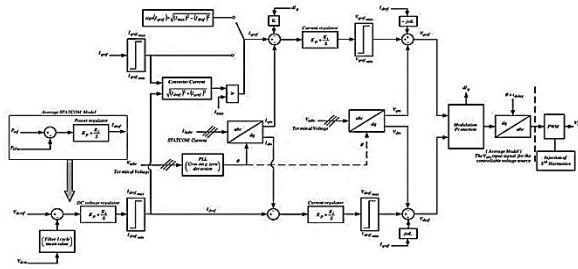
$sign(I_{qref}) \cdot \sqrt{(I_{max})^2 - (I_{dref})^2}$

$I_{qref\,max}$

$I_{qref}$

K

$V_d$

Current regulator

$K_p + \frac{K_i}{s}$

$V_{qref\,max}$

$\omega L$

$V_{qref}$

Average STATCOM Model

Power regulator

$P_{ref}$

$P_{filter}$

$K_p + \frac{K_i}{s}$

$I_{dref}$

Converter Current

$\sqrt{(I_{dm})^2 + (I_{qm})^2}$

$I_{max}$

>

$I_{qm}$

$I_{dm}$

$I_{abc}$

abc

dq

$V_{abc}$

abc

dq

Terminal Voltage

STATCOM Current

$V_{qm}$

$V_{dm}$

$V_{abc}$

Terminal Voltage

PLL (Zero crossing detection)

$\theta$

$\theta$

Modulation Protection

$V_{dc}$

dq

abc

$\theta + \varphi_{delay}$

PWM

$V_i$

(Average Model) The $V_{abc}$ input signal for the controllable voltage source

Injection of 3rd Harmonics

$V_{dcref}$

DC voltage regulator

$K_p + \frac{K_i}{s}$

$I_{dref\,max}$

$I_{dref}$

Current regulator

$K_p + \frac{K_i}{s}$

$V_{dref\,max}$

$V_{dref}$

$\omega L$

Filter 1 cycle mean value